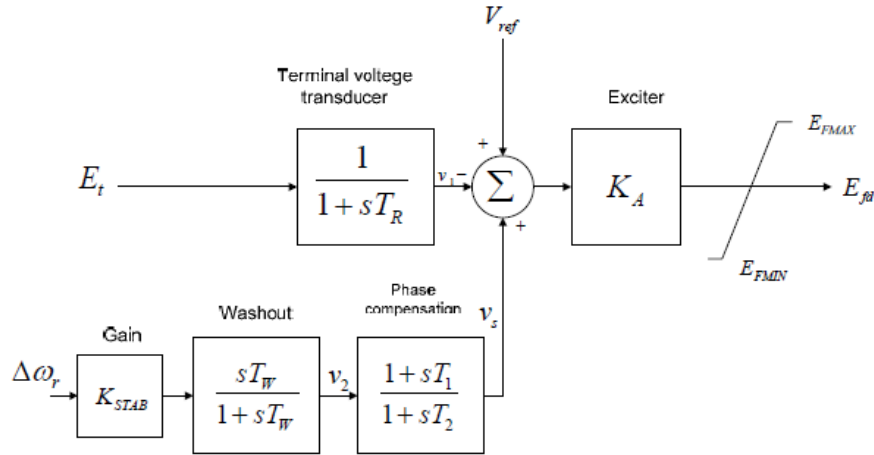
$V_{ref}$

Terminal voltege transducer

Exciter

$E_{FMAX}$

$E_t$

$\frac{1}{1+sT_R}$

$v_1$

$-$

$+$

$\Sigma$

$+$

$K_A$

$E_{fd}$

$E_{FMIN}$

Gain

Washout

Phase compensation

$v_s$

$\Delta\omega_r$

$K_{STAB}$

$\frac{sT_W}{1+sT_W}$

$v_2$

$\frac{1+sT_1}{1+sT_2}$